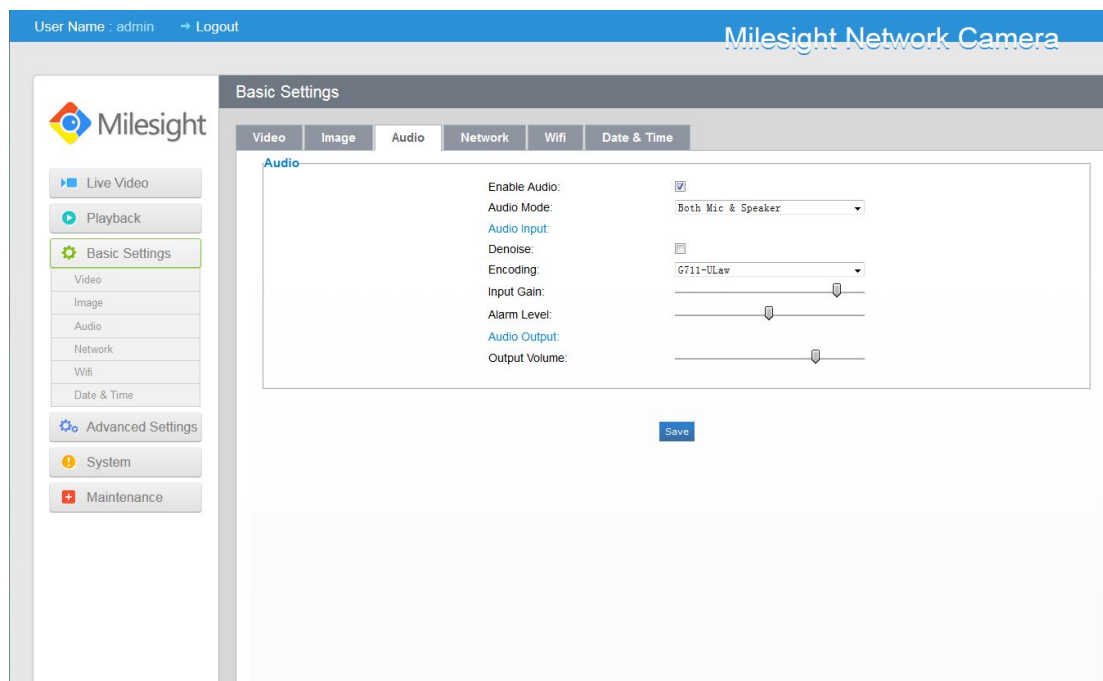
User Name : admin → Logout

Milesight Network Camera

Milesight

Live Video
Playback
Basic Settings
Video
Image
Audio
Network
Wifi
Date & Time
Advanced Settings
System
Maintenance

Basic Settings

Video | Image | Audio | Network | Wifi | Date & Time

Audio

Enable Audio:
Audio Mode: Both Mic & Speaker
Audio Input:
Denoise:
Encoding: G711-ULaw
Input Gain:
Alarm Level:
Audio Output:
Output Volume:

Save